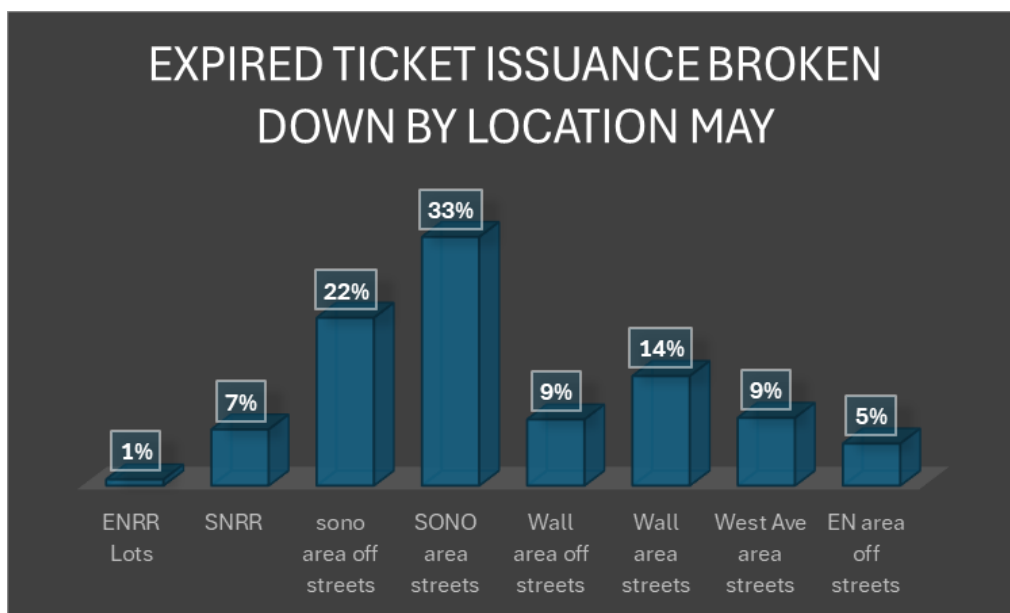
EXPIRED TICKET ISSUANCE BROKEN DOWN BY LOCATION MAY

| ENRR Lots | SNRR | sono area off streets | SONO area streets | Wall area off streets | Wall area streets | West Ave area streets | EN area off streets |
|---|---|---|---|---|---|---|---|
| 1% | 7% | 22% | 33% | 9% | 14% | 9% | 5% |